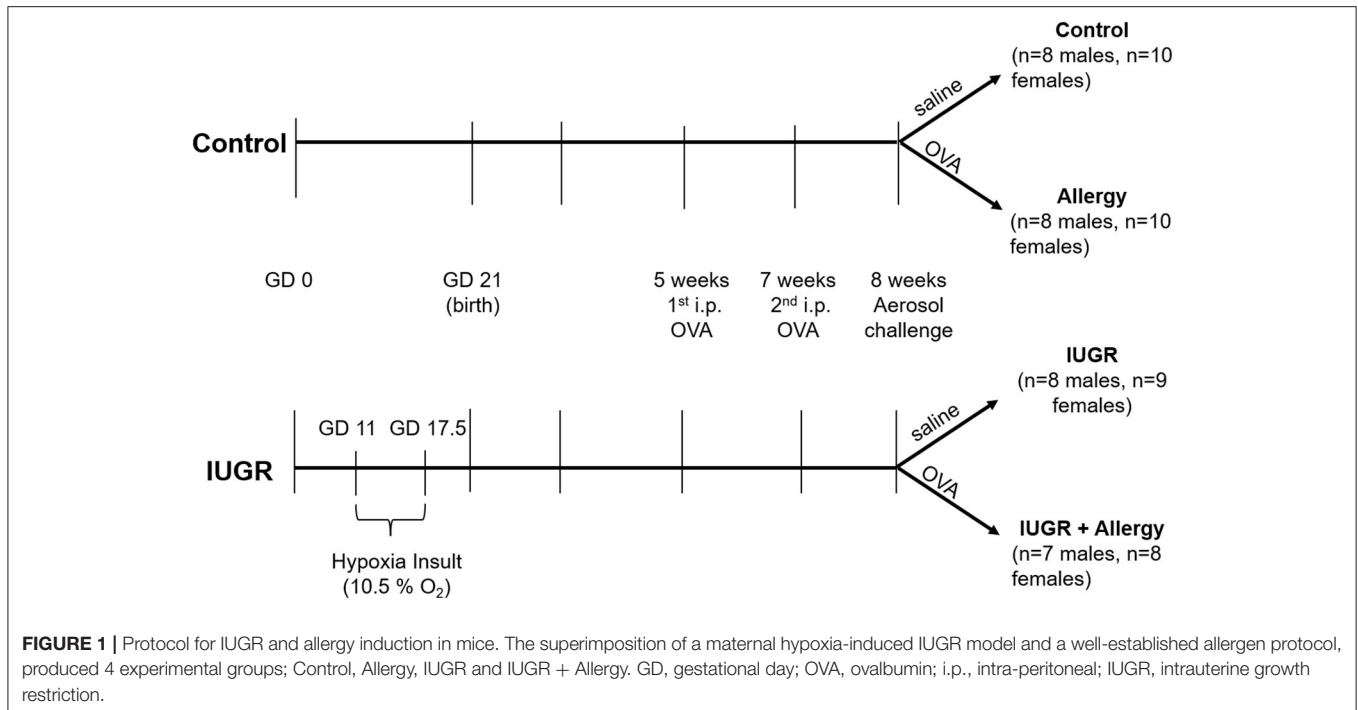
Control

saline

OVA

Control
(n=8 males, n=10 females)

Allergy
(n=8 males, n=10 females)

GD 0

GD 21
(birth)

5 weeks
$1^{st}$ i.p.
OVA

7 weeks
$2^{nd}$ i.p.
OVA

8 weeks
Aerosol
challenge

GD 11

GD 17.5

IUGR

saline

OVA

IUGR
(n=8 males, n=9 females)

IUGR + Allergy
(n=7 males, n=8 females)

Hypoxia Insult
(10.5 % $O_2$)

FIGURE 1 | Protocol for IUGR and allergy induction in mice. The superimposition of a maternal hypoxia-induced IUGR model and a well-established allergen protocol, produced 4 experimental groups; Control, Allergy, IUGR and IUGR + Allergy. GD, gestational day; OVA, ovalbumin; i.p., intra-peritoneal; IUGR, intrauterine growth restriction.